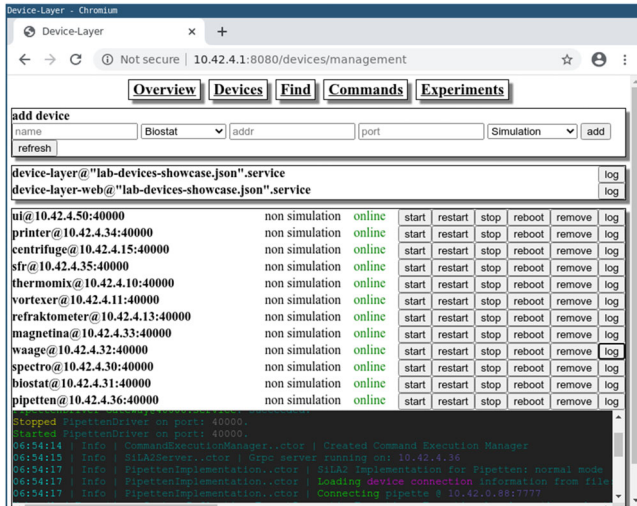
Device-Layer - Chromium

Device-Layer ×  +

Not secure | 10.42.4.1:8080/devices/management

Overview  Devices  Find  Commands  Experiments

add device
name | Biostat | addr | port | Simulation | add
refresh

device-layer@"lab-devices-showcase.json".service log
device-layer-web@"lab-devices-showcase.json".service log

| | | | | | | | | |
|---|---|---|---|---|---|---|---|---|
| ui@10.42.4.50:40000 | non simulation | online | start | restart | stop | reboot | remove | log |
| printer@10.42.4.34:40000 | non simulation | online | start | restart | stop | reboot | remove | log |
| centrifuge@10.42.4.15:40000 | non simulation | online | start | restart | stop | reboot | remove | log |
| sfr@10.42.4.35:40000 | non simulation | online | start | restart | stop | reboot | remove | log |
| thermomix@10.42.4.10:40000 | non simulation | online | start | restart | stop | reboot | remove | log |
| vortexer@10.42.4.11:40000 | non simulation | online | start | restart | stop | reboot | remove | log |
| refraktometer@10.42.4.13:40000 | non simulation | online | start | restart | stop | reboot | remove | log |
| magnetina@10.42.4.33:40000 | non simulation | online | start | restart | stop | reboot | remove | log |
| waage@10.42.4.32:40000 | non simulation | online | start | restart | stop | reboot | remove | log |
| spectro@10.42.4.30:40000 | non simulation | online | start | restart | stop | reboot | remove | log |
| biostat@10.42.4.31:40000 | non simulation | online | start | restart | stop | reboot | remove | log |
| pipetten@10.42.4.36:40000 | non simulation | online | start | restart | stop | reboot | remove | log |

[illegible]
Stopped PipettenDriver on port: 40000.
Started PipettenDriver on port: 40000.
06:54:14 | Info | CommandExecutionManager..ctor | Created Command Execution Manager
06:54:15 | Info | SiLA2Server..ctor | Grpc server running on: 10.42.4.36
06:54:17 | Info | PipettenImplementation..ctor | SiLA2 Implementation for Pipetten: normal mode
06:54:17 | Info | PipettenImplementation..ctor | Loading device connection information from file
06:54:17 | Info | PipettenImplementation..ctor | Connecting pipette @ 10.42.0.88:7777